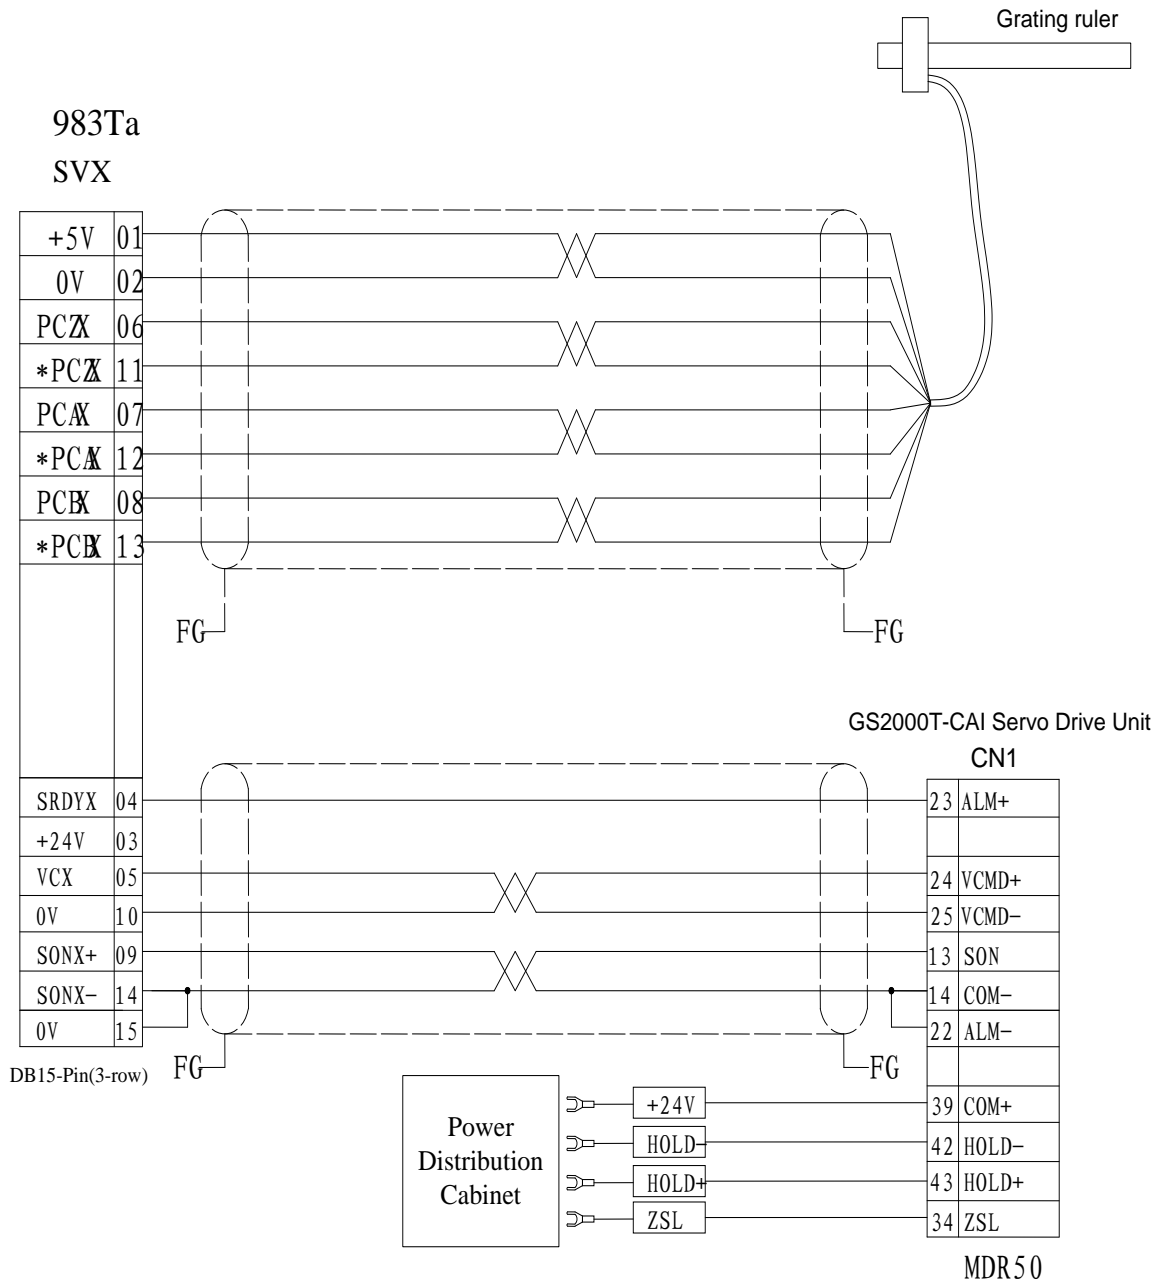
Grating ruler

983Ta
SVX

| +5V | 01 |
|---|---|
| 0V | 02 |
| PCZX | 06 |
| *PCZX | 11 |
| PCAX | 07 |
| *PCAX | 12 |
| PCBX | 08 |
| *PCBX | 13 |

FG FG

GS2000T-CAI Servo Drive Unit
CN1

| SRDYX | 04 |
|---|---|
| +24V | 03 |
| VCX | 05 |
| 0V | 10 |
| SONX+ | 09 |
| SONX- | 14 |
| 0V | 15 |

| 23 | ALM+ |
|---|---|
| | |
| 24 | VCMD+ |
| 25 | VCMD- |
| 13 | SON |
| 14 | COM- |
| 22 | ALM- |
| | |
| 39 | COM+ |
| 42 | HOLD- |
| 43 | HOLD+ |
| 34 | ZSL |

DB15-Pin(3-row)
FG FG

Power Distribution Cabinet

+24V
HOLD-
HOLD+
ZSL

MDR50